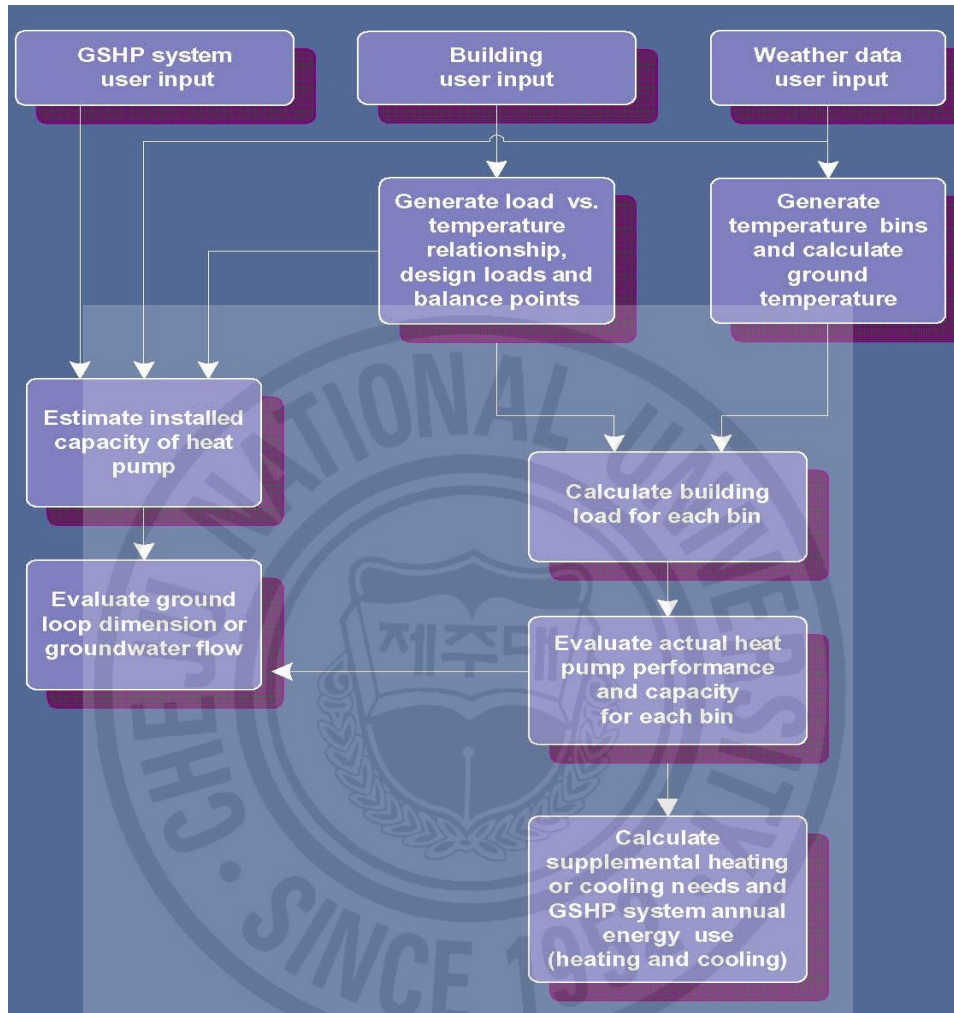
GSHP system user input

Building user input

Weather data user input

Generate load vs. temperature relationship, design loads and balance points

Generate temperature bins and calculate ground temperature

Estimate installed capacity of heat pump

Calculate building load for each bin

Evaluate ground loop dimension or groundwater flow

Evaluate actual heat pump performance and capacity for each bin

Calculate supplemental heating or cooling needs and GSHP system annual energy use (heating and cooling)

CHEJU NATIONAL UNIVERSITY

제주대

SINCE 19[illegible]